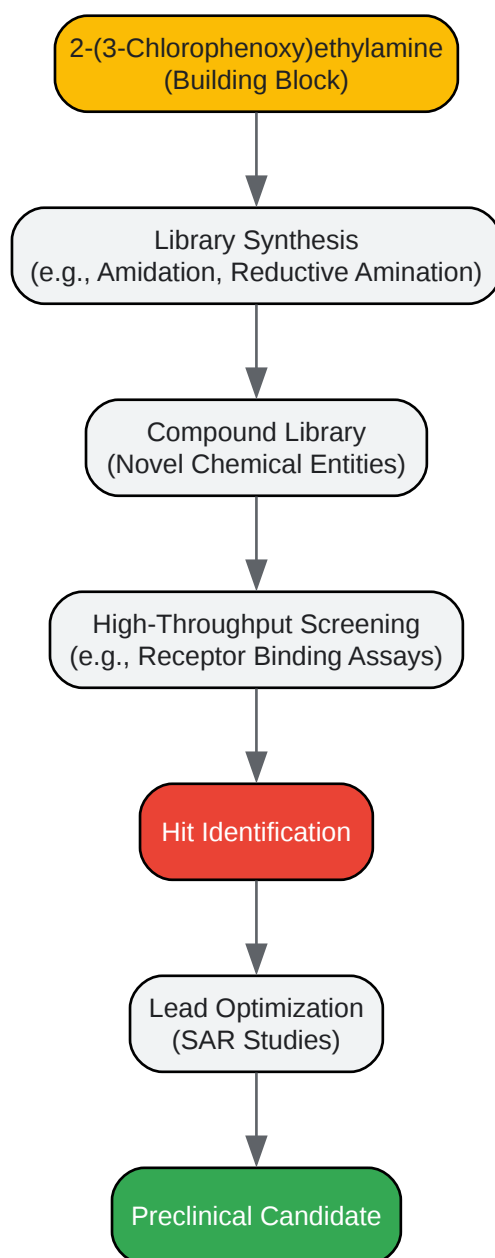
2-(3-Chlorophenoxy)ethylamine
(Building Block)

Library Synthesis
(e.g., Amidation, Reductive Amination)

Compound Library
(Novel Chemical Entities)

High-Throughput Screening
(e.g., Receptor Binding Assays)

Hit Identification

Lead Optimization
(SAR Studies)

Preclinical Candidate